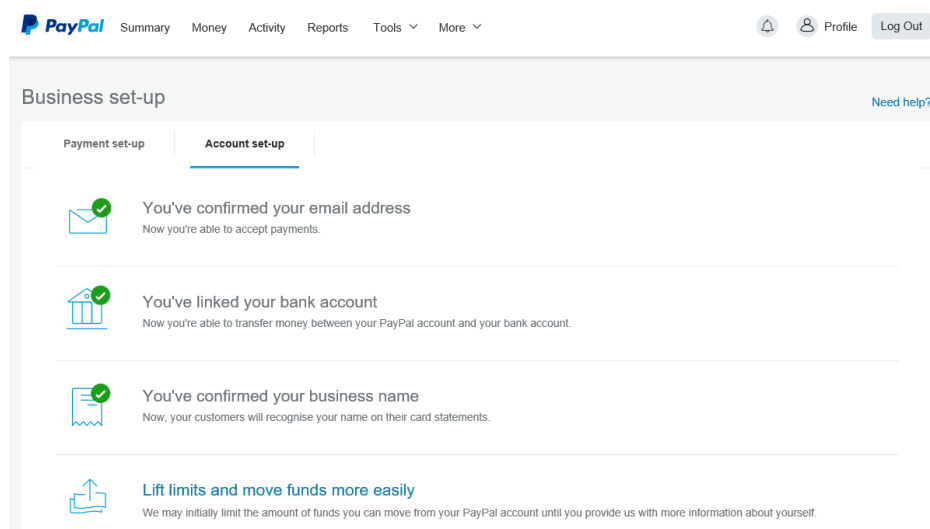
PayPal Summary Money Activity Reports Tools More Profile Log Out

Business set-up

Need help?

Payment set-up

Account set-up

You've confirmed your email address
Now you're able to accept payments.

You've linked your bank account
Now you're able to transfer money between your PayPal account and your bank account.

You've confirmed your business name
Now, your customers will recognise your name on their card statements.

Lift limits and move funds more easily
We may initially limit the amount of funds you can move from your PayPal account until you provide us with more information about yourself.